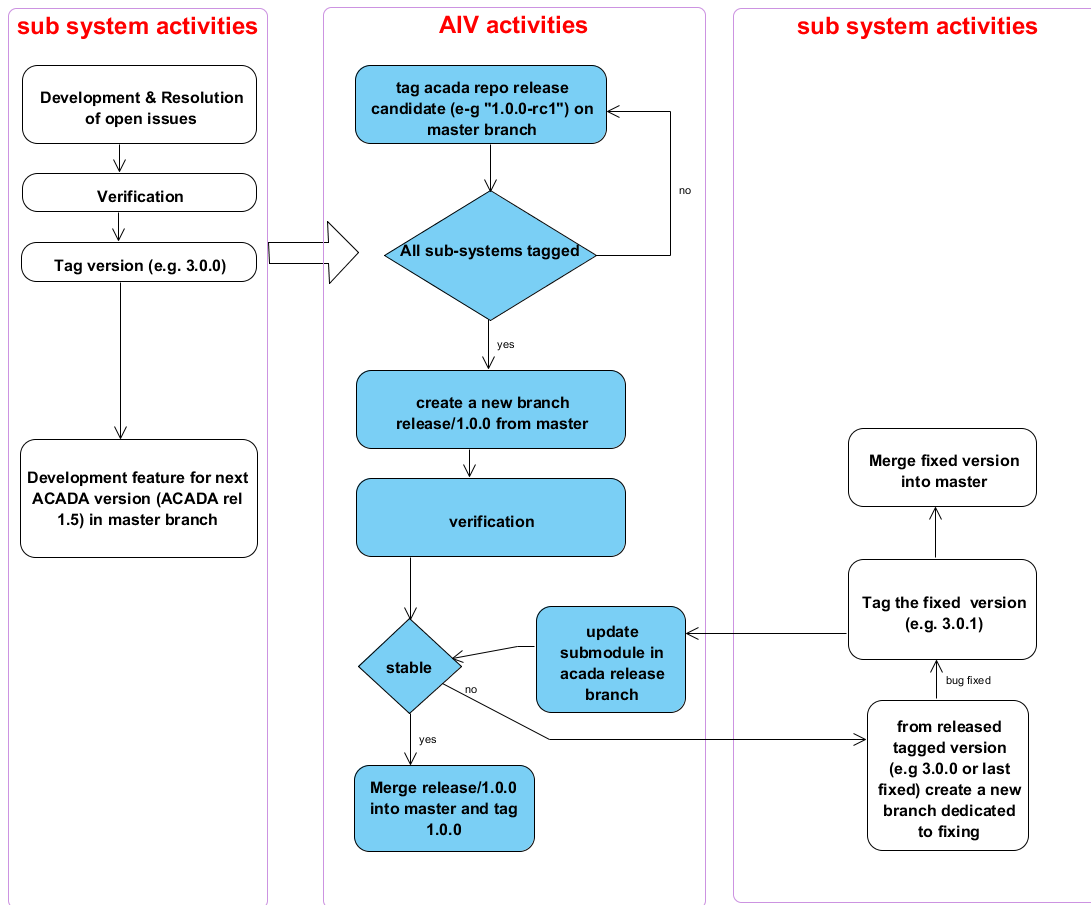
sub system activities

Development & Resolution of open issues

Verification

Tag version (e.g. 3.0.0)

Development feature for next ACADA version (ACADA rel 1.5) in master branch

AIV activities

tag acada repo release candidate (e-g "1.0.0-rc1") on master branch

no

All sub-systems tagged

yes

create a new branch release/1.0.0 from master

verification

stable

no

yes

Merge release/1.0.0 into master and tag 1.0.0

update submodule in acada release branch

sub system activities

Merge fixed version into master

Tag the fixed version (e.g. 3.0.1)

bug fixed

from released tagged version (e.g 3.0.0 or last fixed) create a new branch dedicated to fixing